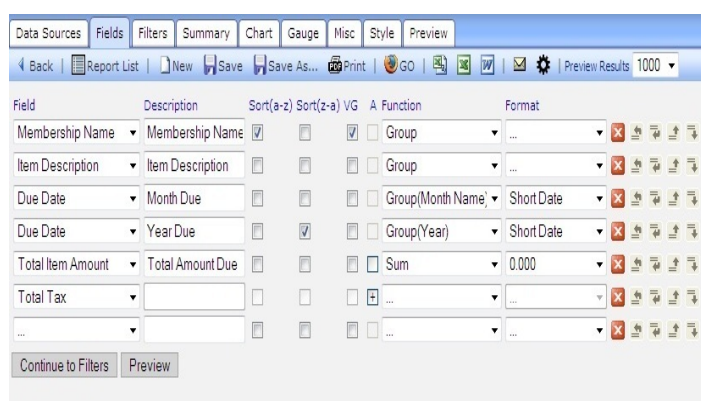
Data Sources | Fields | Filters | Summary | Chart | Gauge | Misc | Style | Preview

Back | Report List | New | Save | Save As... | Print | GO | | Preview Results 1000

| Field | Description | Sort(a-z) | Sort(z-a) | VG | A | Function | Format |
|---|---|---|---|---|---|---|---|
| Membership Name | Membership Name | | | | | Group | ... |
| Item Description | Item Description | | | | | Group | ... |
| Due Date | Month Due | | | | | Group(Month Name) | Short Date |
| Due Date | Year Due | | | | | Group(Year) | Short Date |
| Total Item Amount | Total Amount Due | | | | | Sum | 0.000 |
| Total Tax | | | | | + | ... | ... |
| ... | | | | | | ... | ... |

Continue to Filters | Preview